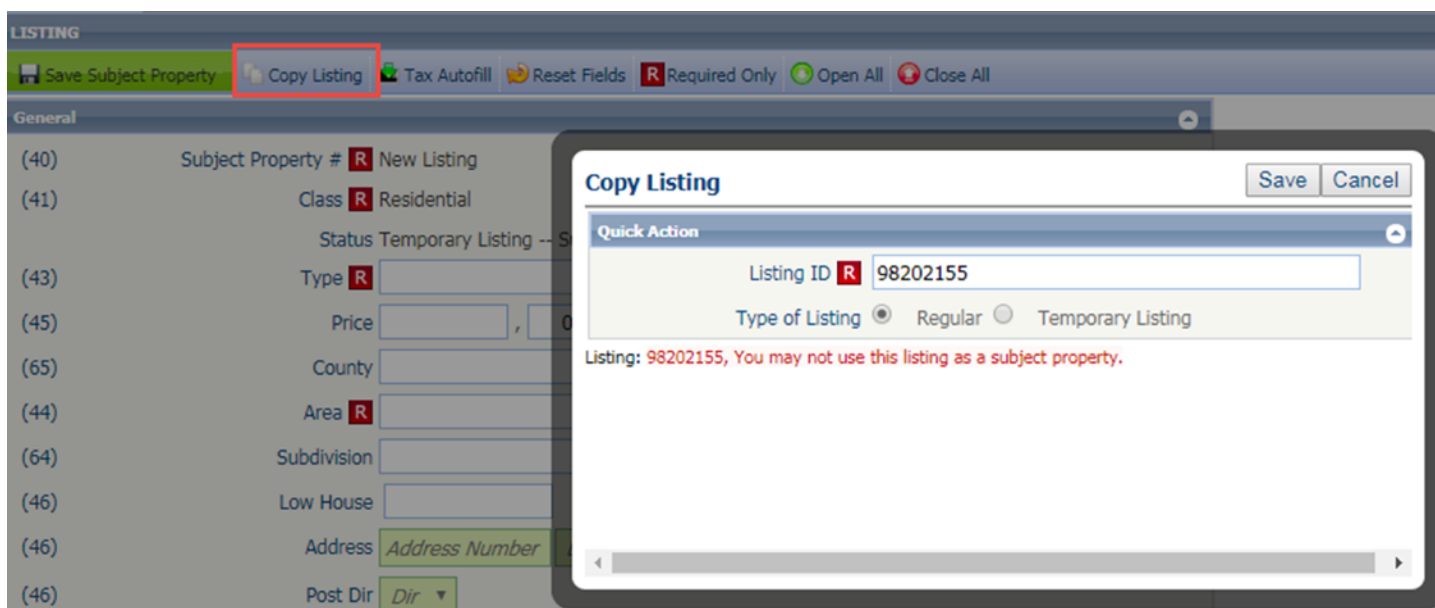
LISTING

Save Subject Property | Copy Listing | Tax Autofill | Reset Fields | R Required Only | Open All | Close All

General

(40) Subject Property # R New Listing

(41) Class R Residential

Status Temporary Listing -- S

(43) Type R

(45) Price , 0

(65) County

(44) Area R

(64) Subdivision

(46) Low House

(46) Address Address Number

(46) Post Dir Dir

Copy Listing

Save Cancel

Quick Action

Listing ID R 98202155

Type of Listing Regular Temporary Listing

Listing: 98202155, You may not use this listing as a subject property.